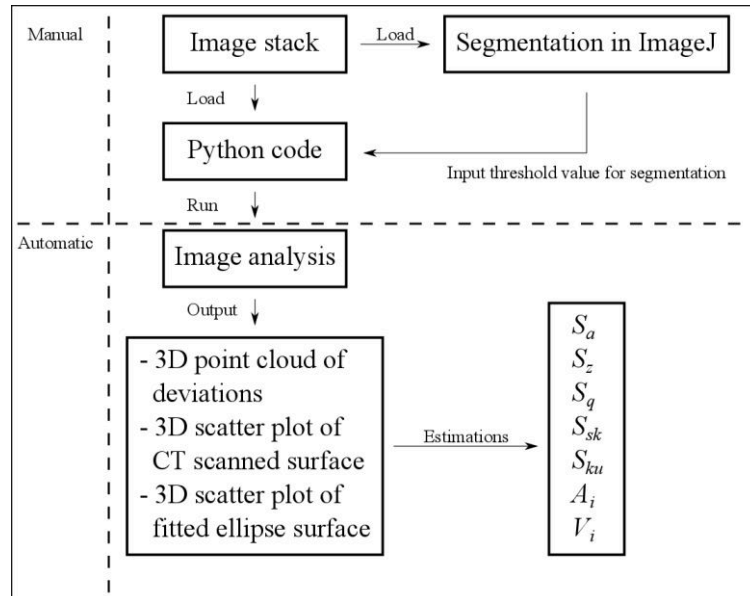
Manual

Image stack

Load

Segmentation in ImageJ

Load

Python code

Input threshold value for segmentation

Run

Automatic

Image analysis

Output

- 3D point cloud of deviations
- 3D scatter plot of CT scanned surface
- 3D scatter plot of fitted ellipse surface

Estimations

$S_a$
$S_z$
$S_q$
$S_{sk}$
$S_{ku}$
$A_i$
$V_i$